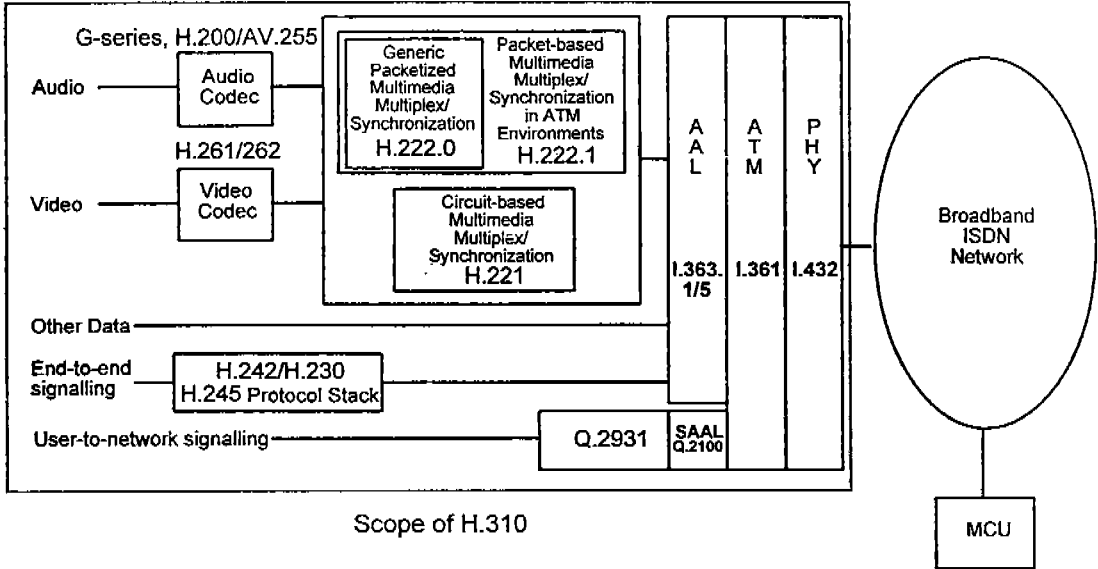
G-series, H.200/AV.255

Audio

Audio Codec

Generic Packetized Multimedia Multiplex/ Synchronization H.222.0

Packet-based Multimedia Multiplex/ Synchronization in ATM Environments H.222.1

H.261/262

Video

Video Codec

Circuit-based Multimedia Multiplex/ Synchronization H.221

A A L

I.363. 1/5

A T M

I.361

P H Y

I.432

Broadband ISDN Network

Other Data

End-to-end signalling

H.242/H.230 H.245 Protocol Stack

User-to-network signalling

Q.2931

SAAL Q.2100

Scope of H.310

MCU